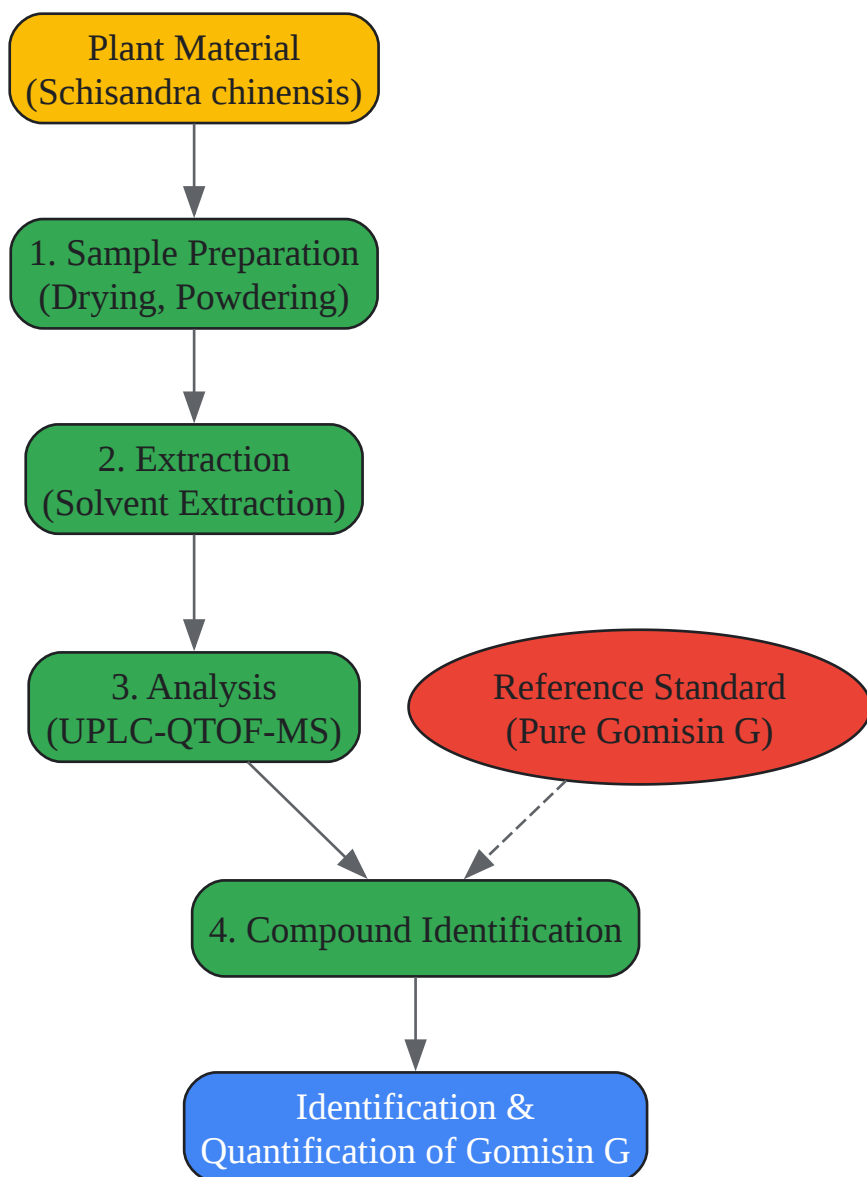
Plant Material
(Schisandra chinensis)

1. Sample Preparation
(Drying, Powdering)

2. Extraction
(Solvent Extraction)

3. Analysis
(UPLC-QTOF-MS)

Reference Standard
(Pure Gomisin G)

4. Compound Identification

Identification &
Quantification of Gomisin G